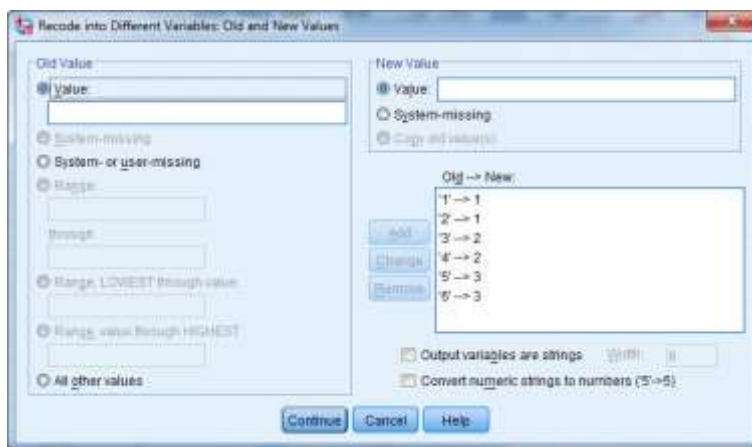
Recode into Different Variables: Old and New Values

Old Value
Value:
System-missing
System- or user-missing
Range:
through
Range, LOWEST through value:
Range, value through HIGHEST:
All other values

New Value
Value:
System-missing
Copy old value(s)

Old --> New:
'1' --> 1
'2' --> 1
'3' --> 2
'4' --> 2
'5' --> 3
'6' --> 3

Add
Change
Remove

Output variables are strings Width: 8
Convert numeric strings to numbers ('5'->5)

Continue Cancel Help